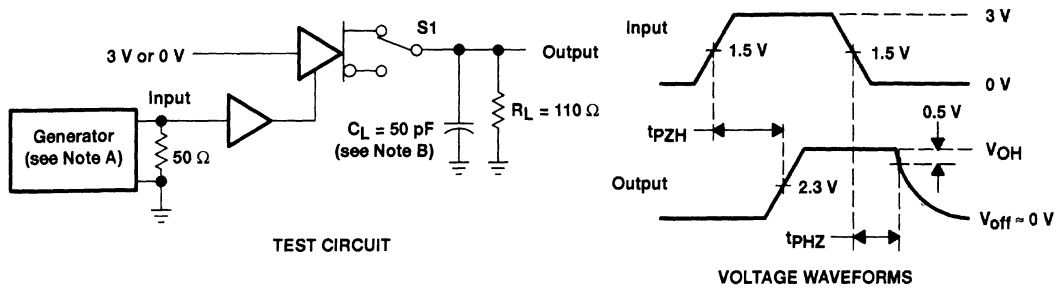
3 V or 0 V

S1

Output

Input

Generator (see Note A)

$50\ \Omega$

$C_L = 50$ pF (see Note B)

$R_L = 110\ \Omega$

TEST CIRCUIT

Input

3 V

1.5 V

1.5 V

0 V

$t_{PZH}$

0.5 V

$V_{OH}$

Output

2.3 V

$V_{off} \approx 0$ V

$t_{PHZ}$

VOLTAGE WAVEFORMS